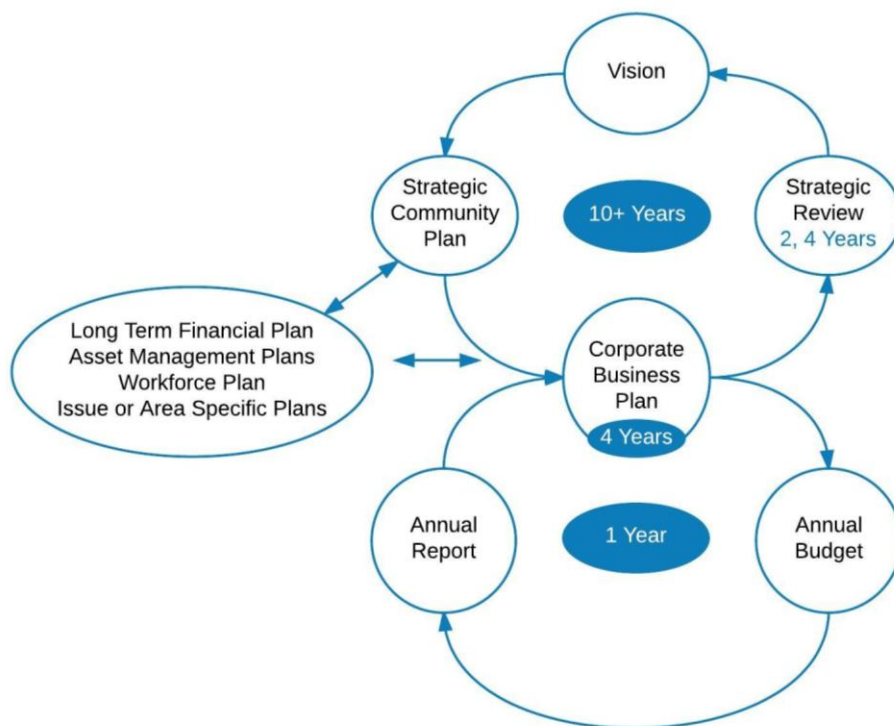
Vision

Strategic Community Plan

10+ Years

Strategic Review
2, 4 Years

Long Term Financial Plan
Asset Management Plans
Workforce Plan
Issue or Area Specific Plans

Corporate Business Plan
4 Years

Annual Report

1 Year

Annual Budget